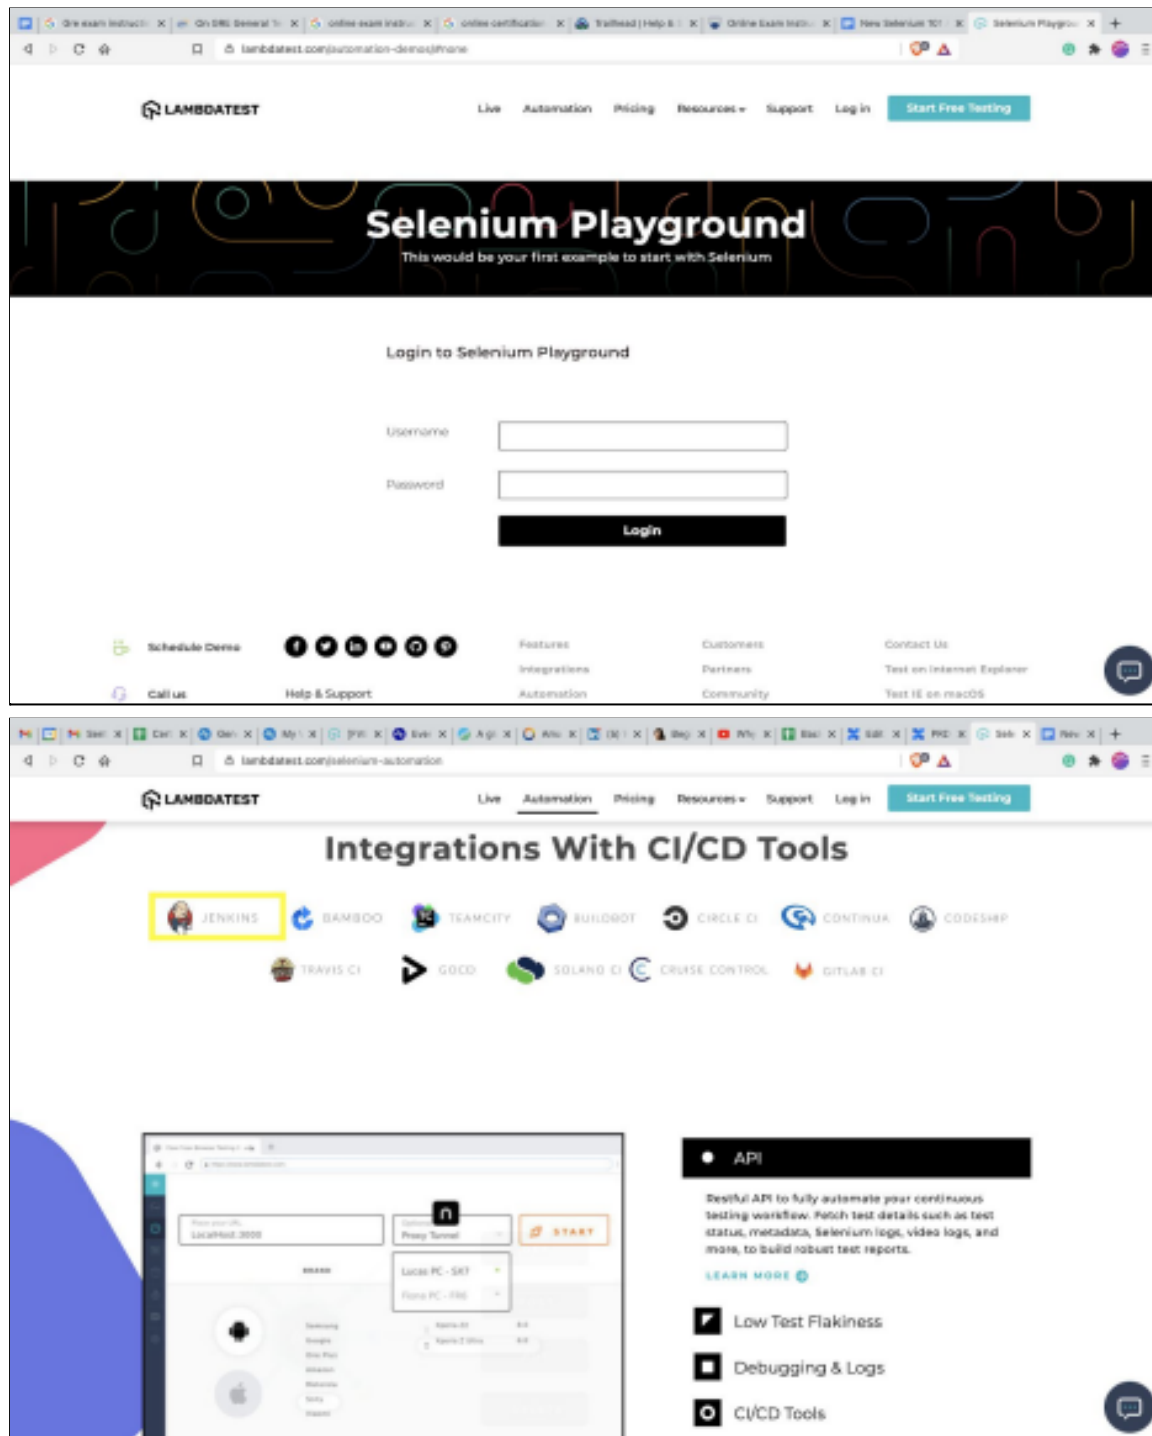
lambdatest.com/automation-demos/#none

LAMBDATEST

Live Automation Pricing Resources Support Log in Start Free Testing

Selenium Playground

This would be your first example to start with Selenium

Login to Selenium Playground

Username

Password

Login

Schedule Demo

Call us

Help & Support

Features

Integrations

Automation

Customers

Partners

Community

Contact Us

Test on Internet Explorer

Test IE on macOS

lambdatest.com/selenium-automation

LAMBDATEST

Live Automation Pricing Resources Support Log in Start Free Testing

Integrations With CI/CD Tools

JENKINS BAMBOO TEAMCITY BUILDBOT CIRCLE CI CONTINUA CODESHIP

TRAVIS CI GOCD SOLANO CI CRUISE CONTROL GITLAB CI

START

API

Restful API to fully automate your continuous testing workflow. Fetch test details such as test status, metadata, Selenium logs, video logs, and more, to build robust test reports.

LEARN MORE

Low Test Flakiness

Debugging & Logs

CI/CD Tools